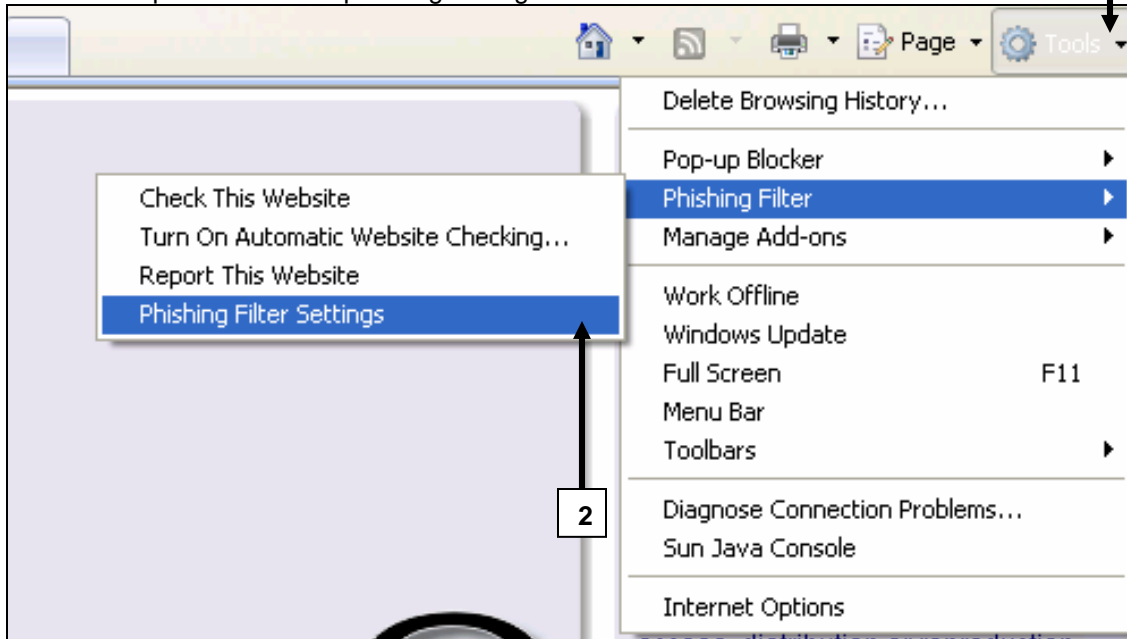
Page
Tools
Delete Browsing History…
Pop-up Blocker
Phishing Filter
Manage Add-ons
Work Offline
Windows Update
Full Screen F11
Menu Bar
Toolbars
Diagnose Connection Problems…
Sun Java Console
Internet Options

Check This Website
Turn On Automatic Website Checking…
Report This Website
Phishing Filter Settings

2